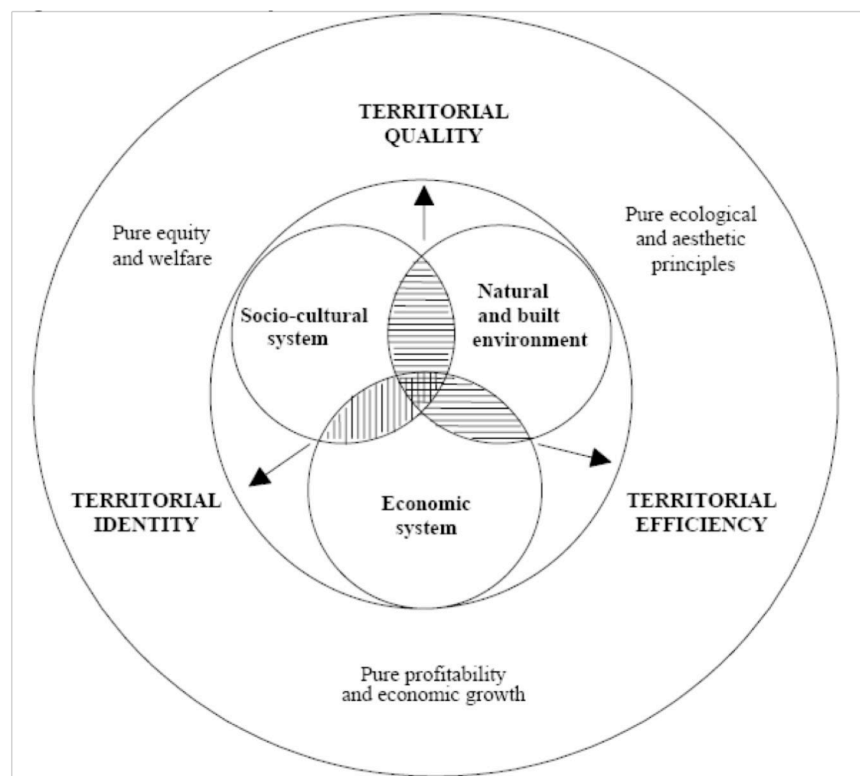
TERRITORIAL QUALITY

Pure equity and welfare

Pure ecological and aesthetic principles

Socio-cultural system

Natural and built environment

Economic system

TERRITORIAL IDENTITY

TERRITORIAL EFFICIENCY

Pure profitability and economic growth